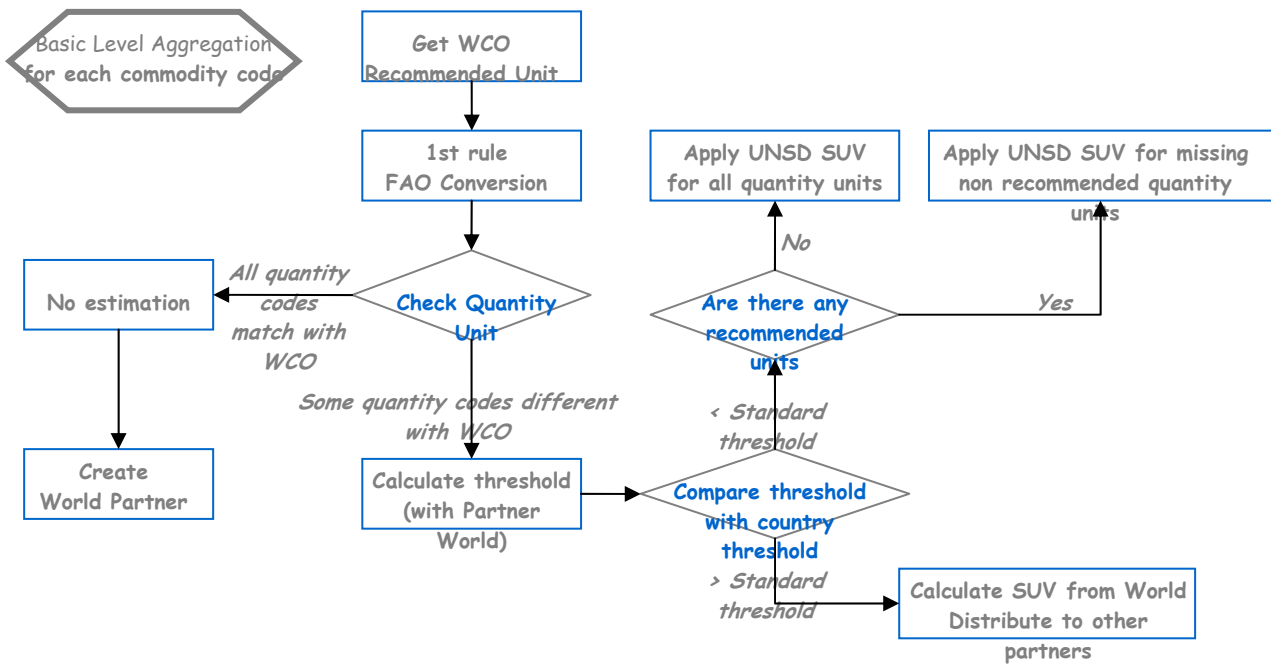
Basic Level Aggregation for each commodity code

Get WCO Recommended Unit

1st rule FAO Conversion

Check Quantity Unit

All quantity codes match with WCO

No estimation

Create World Partner

Some quantity codes different with WCO

Calculate threshold (with Partner World)

Compare threshold with country threshold

< Standard threshold

> Standard threshold

Calculate SUV from World Distribute to other partners

Are there any recommended units

No

Yes

Apply UNSD SUV for all quantity units

Apply UNSD SUV for missing non recommended quantity units